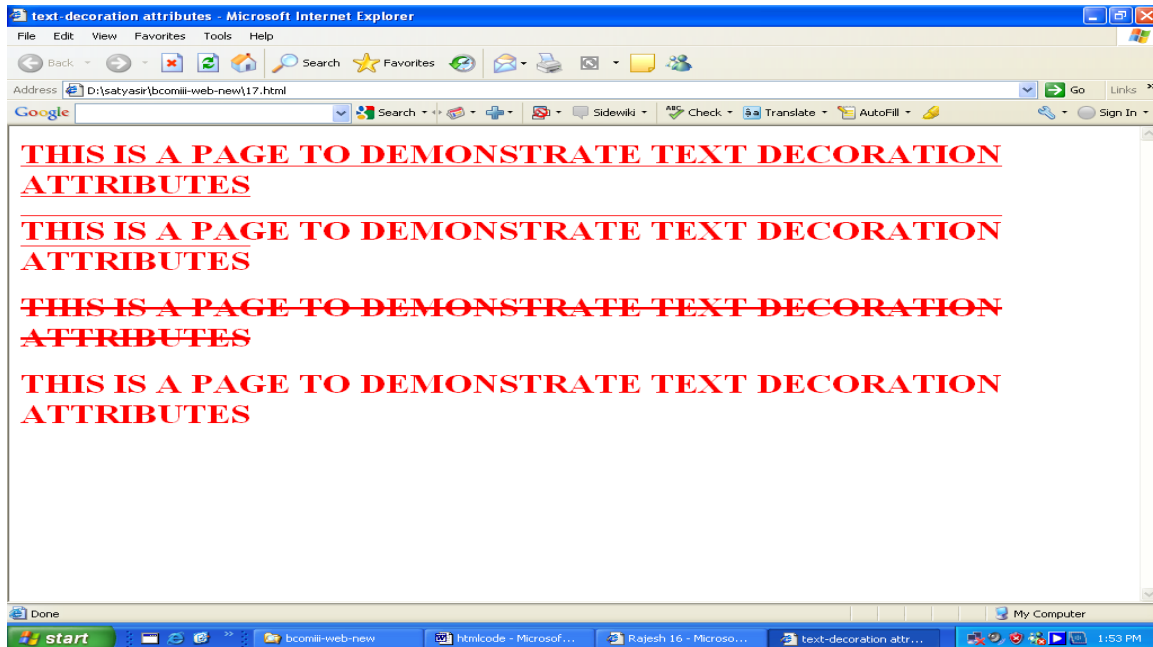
text-decoration attributes - Microsoft Internet Explorer

File Edit View Favorites Tools Help

Back Search Favorites

Address D:\satyasir\bcomiii-web-new\17.html Go Links

Google Search Sidewiki Check Translate AutoFill Sign In

THIS IS A PAGE TO DEMONSTRATE TEXT DECORATION ATTRIBUTES

THIS IS A PAGE TO DEMONSTRATE TEXT DECORATION ATTRIBUTES

THIS IS A PAGE TO DEMONSTRATE TEXT DECORATION ATTRIBUTES

THIS IS A PAGE TO DEMONSTRATE TEXT DECORATION ATTRIBUTES

Done My Computer

start bcomiii-web-new htmlcode - Microsof... Rajesh 16 - Microso... text-decoration attr... 1:53 PM